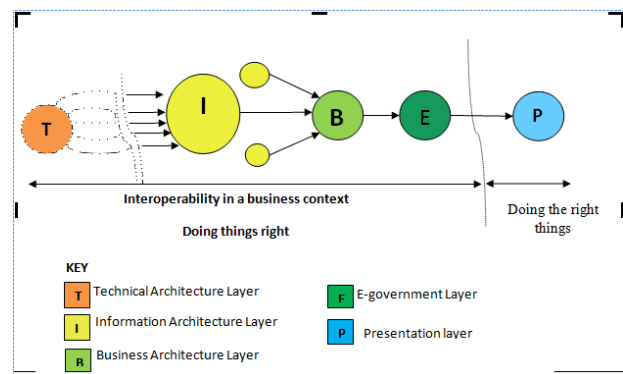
T

I

B

E

P

Interoperability in a business context

Doing things right

Doing the right things

KEY

T Technical Architecture Layer

I Information Architecture Layer

B Business Architecture Layer

F E-government Layer

P Presentation layer